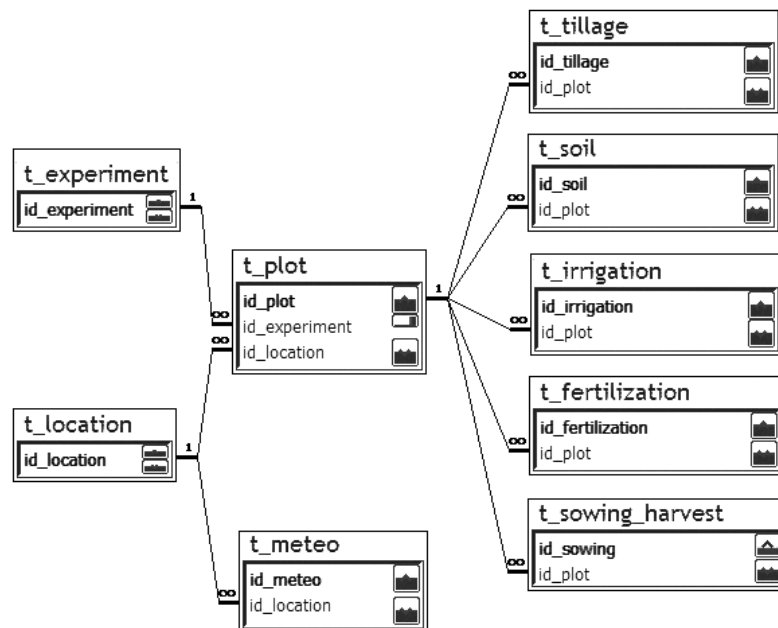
t_tillage
id_tillage
id_plot

t_soil
id_soil
id_plot

t_experiment
id_experiment

1

t_irrigation
id_irrigation
id_plot

t_plot
id_plot
id_experiment
id_location

1

∞
∞
∞
∞
∞

t_fertilization
id_fertilization
id_plot

t_location
id_location

1

∞
∞

t_sowing_harvest
id_sowing
id_plot

t_meteo
id_meteo
id_location

∞